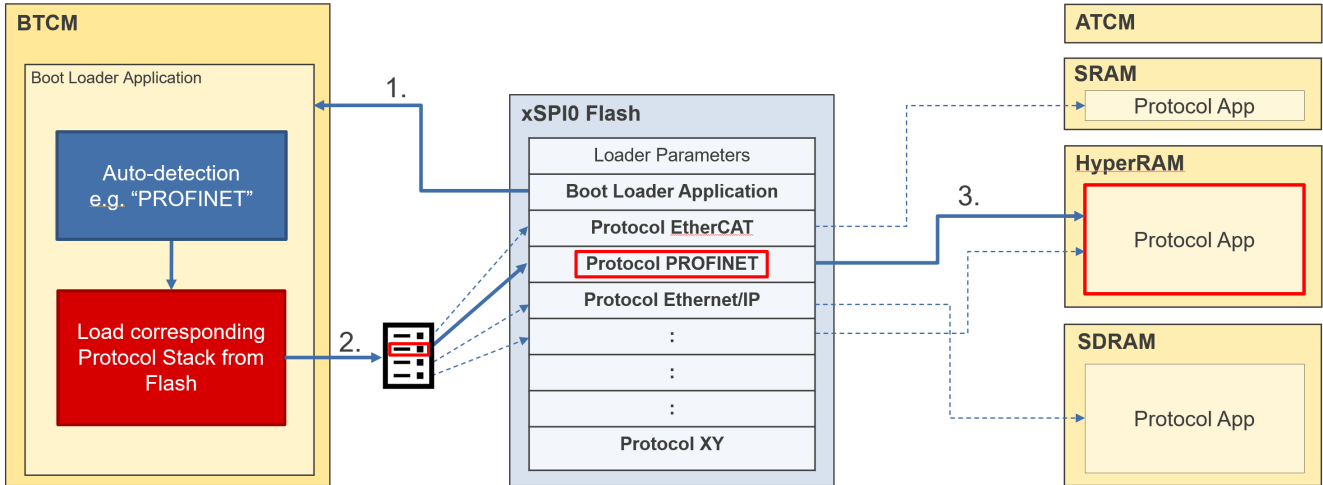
BTCM

Boot Loader Application

Auto-detection e.g. “PROFINET”

Load corresponding Protocol Stack from Flash

1.

2.

xSPI0 Flash

Loader Parameters

Boot Loader Application

Protocol EtherCAT

Protocol PROFINET

Protocol Ethernet/IP

:

:

:

Protocol XY

3.

ATCM

SRAM

Protocol App

HyperRAM

Protocol App

SDRAM

Protocol App